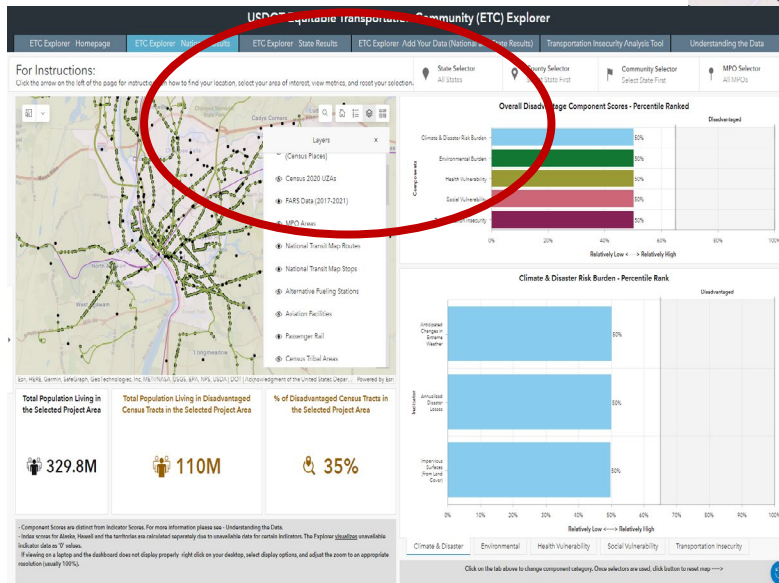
USDOT Equitable Transportation Community (ETC) Explorer

ETC Explorer Homepage | ETC Explorer National Results | ETC Explorer State Results | ETC Explorer Add Your Data (National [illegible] Results) | Transportation Insecurity Analysis Tool | Understanding the Data

For Instructions:
Click the arrow on the left of the page for instructions on how to find your location, select your area of interest, view metrics, and reset your selection.

State Selector
All States

County Selector
Select State First

Community Selector
Select State First

MPO Selector
All MPOs

Layers
(Census Places)
Census 2020 UZAs
FARS Data (2017-2021)
MPO Areas
National Transit Map Routes
National Transit Map Stops
Alternative Fueling Stations
Aviation Facilities
Passenger Rail
Census Tribal Areas

Esri, HERE, Garmin, SafeGraph, GeoTechnologies, Inc, METI/NASA, USGS, EPA, NPS, USDA | DOT | Acknowledgment of the United States Depar... Powered by Esri

Overall Disadvantage Component Scores - Percentile Ranked

Disadvantaged

Components
Climate & Disaster Risk Burden 50%
Environmental Burden 50%
Health Vulnerability 50%
Social Vulnerability 50%
Transportation Insecurity 50%

0% 20% 40% 60% 80% 100%
Relatively Low <----> Relatively High

Climate & Disaster Risk Burden - Percentile Rank

Disadvantaged

Indicator
Anticipated Changes in Extreme Weather 50%
Annualized Disaster Losses 50%
Impervious Surfaces (from Land Cover) 50%

0% 10% 20% 30% 40% 50% 60% 70% 80% 90% 100%
Relatively Low <----> Relatively High

Total Population Living in the Selected Project Area
329.8M

Total Population Living in Disadvantaged Census Tracts in the Selected Project Area
110M

% of Disadvantaged Census Tracts in the Selected Project Area
35%

- Component Scores are distinct from Indicator Scores. For more information please see - Understanding the Data.
- Index scores for Alaska, Hawaii and the territories are calculated separately due to unavailable data for certain indicators. The Explorer visualizes unavailable indicator data as '0' values.
- If viewing on a laptop and the dashboard does not display properly - right click on your desktop, select display options, and adjust the zoom to an appropriate resolution (usually 100%).

Climate & Disaster | Environmental | Health Vulnerability | Social Vulnerability | Transportation Insecurity

Click on the tab above to change component category. Once selectors are used, click button to reset map ---->